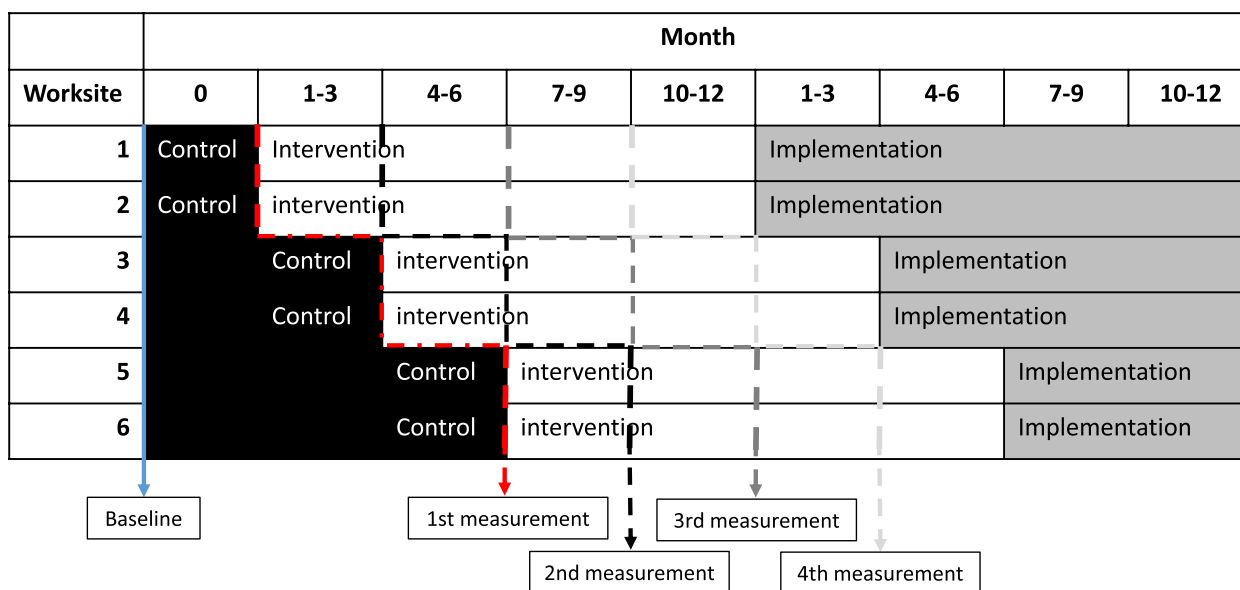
| | Month | | | | | | | | |
|---|---|---|---|---|---|---|---|---|---|
| Worksite | 0 | 1-3 | 4-6 | 7-9 | 10-12 | 1-3 | 4-6 | 7-9 | 10-12 |
| 1 | Control | Intervention | | | | Implementation | | | |
| 2 | Control | intervention | | | | Implementation | | | |
| 3 | | Control | intervention | | | | Implementation | | |
| 4 | | Control | intervention | | | | Implementation | | |
| 5 | | | Control | intervention | | | | Implementation | |
| 6 | | | Control | intervention | | | | Implementation | |

Baseline

1st measurement

3rd measurement

2nd measurement

4th measurement